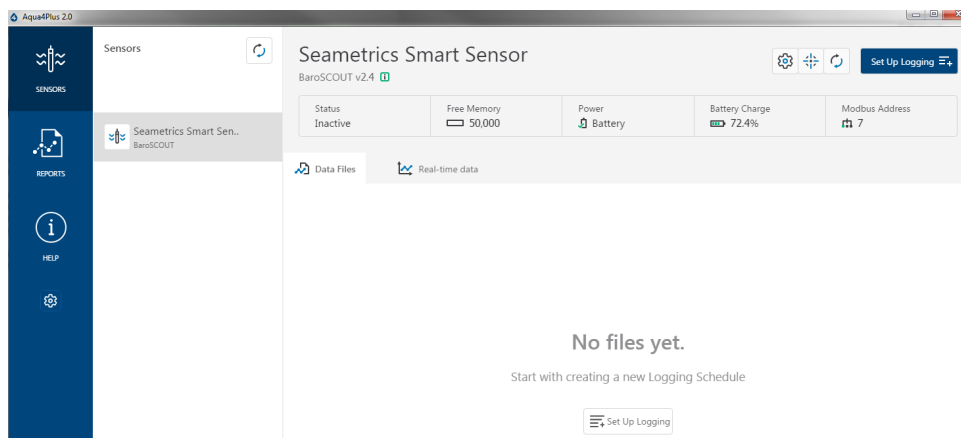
Aqua4Plus 2.0

SENSORS

REPORTS

HELP

Sensors

Seametrics Smart Sen..
BaroSCOUT

Seametrics Smart Sensor
BaroSCOUT v2.4

Set Up Logging

| Status | Free Memory | Power | Battery Charge | Modbus Address |
|---|---|---|---|---|
| Inactive | 50,000 | Battery | 72.4% | 7 |

Data Files

Real-time data

No files yet.

Start with creating a new Logging Schedule

Set Up Logging